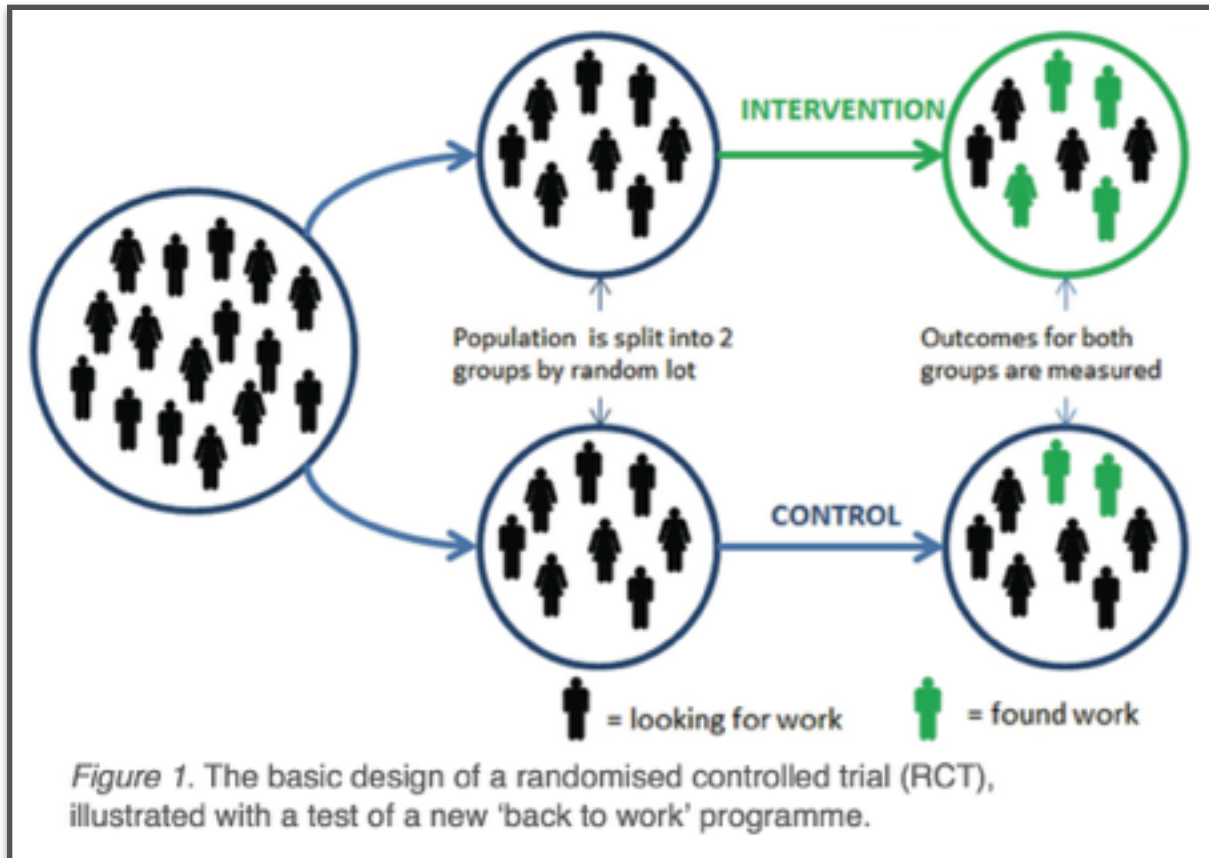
INTERVENTION

Population is split into 2 groups by random lot

Outcomes for both groups are measured

CONTROL

= looking for work

= found work

*Figure 1.* The basic design of a randomised controlled trial (RCT), illustrated with a test of a new 'back to work' programme.